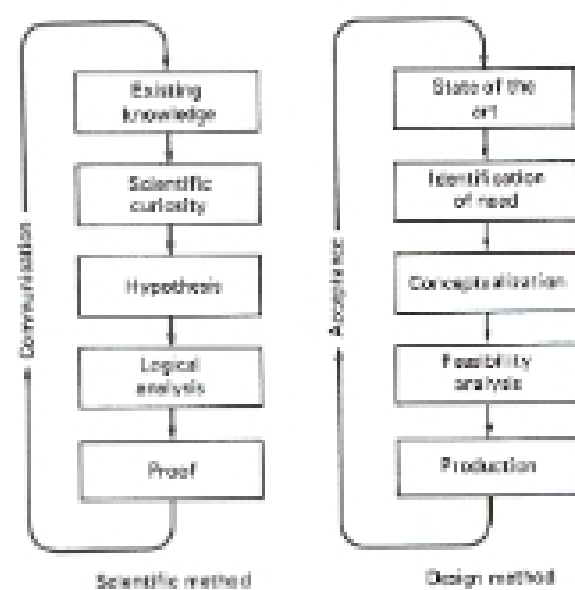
Existing knowledge

Scientific curiosity

Hypothesis

Logical analysis

Proof

Communication

Scientific method

State of the art

Identification of need

Conceptualization

Feasibility analysis

Production

Acceptance

Design method